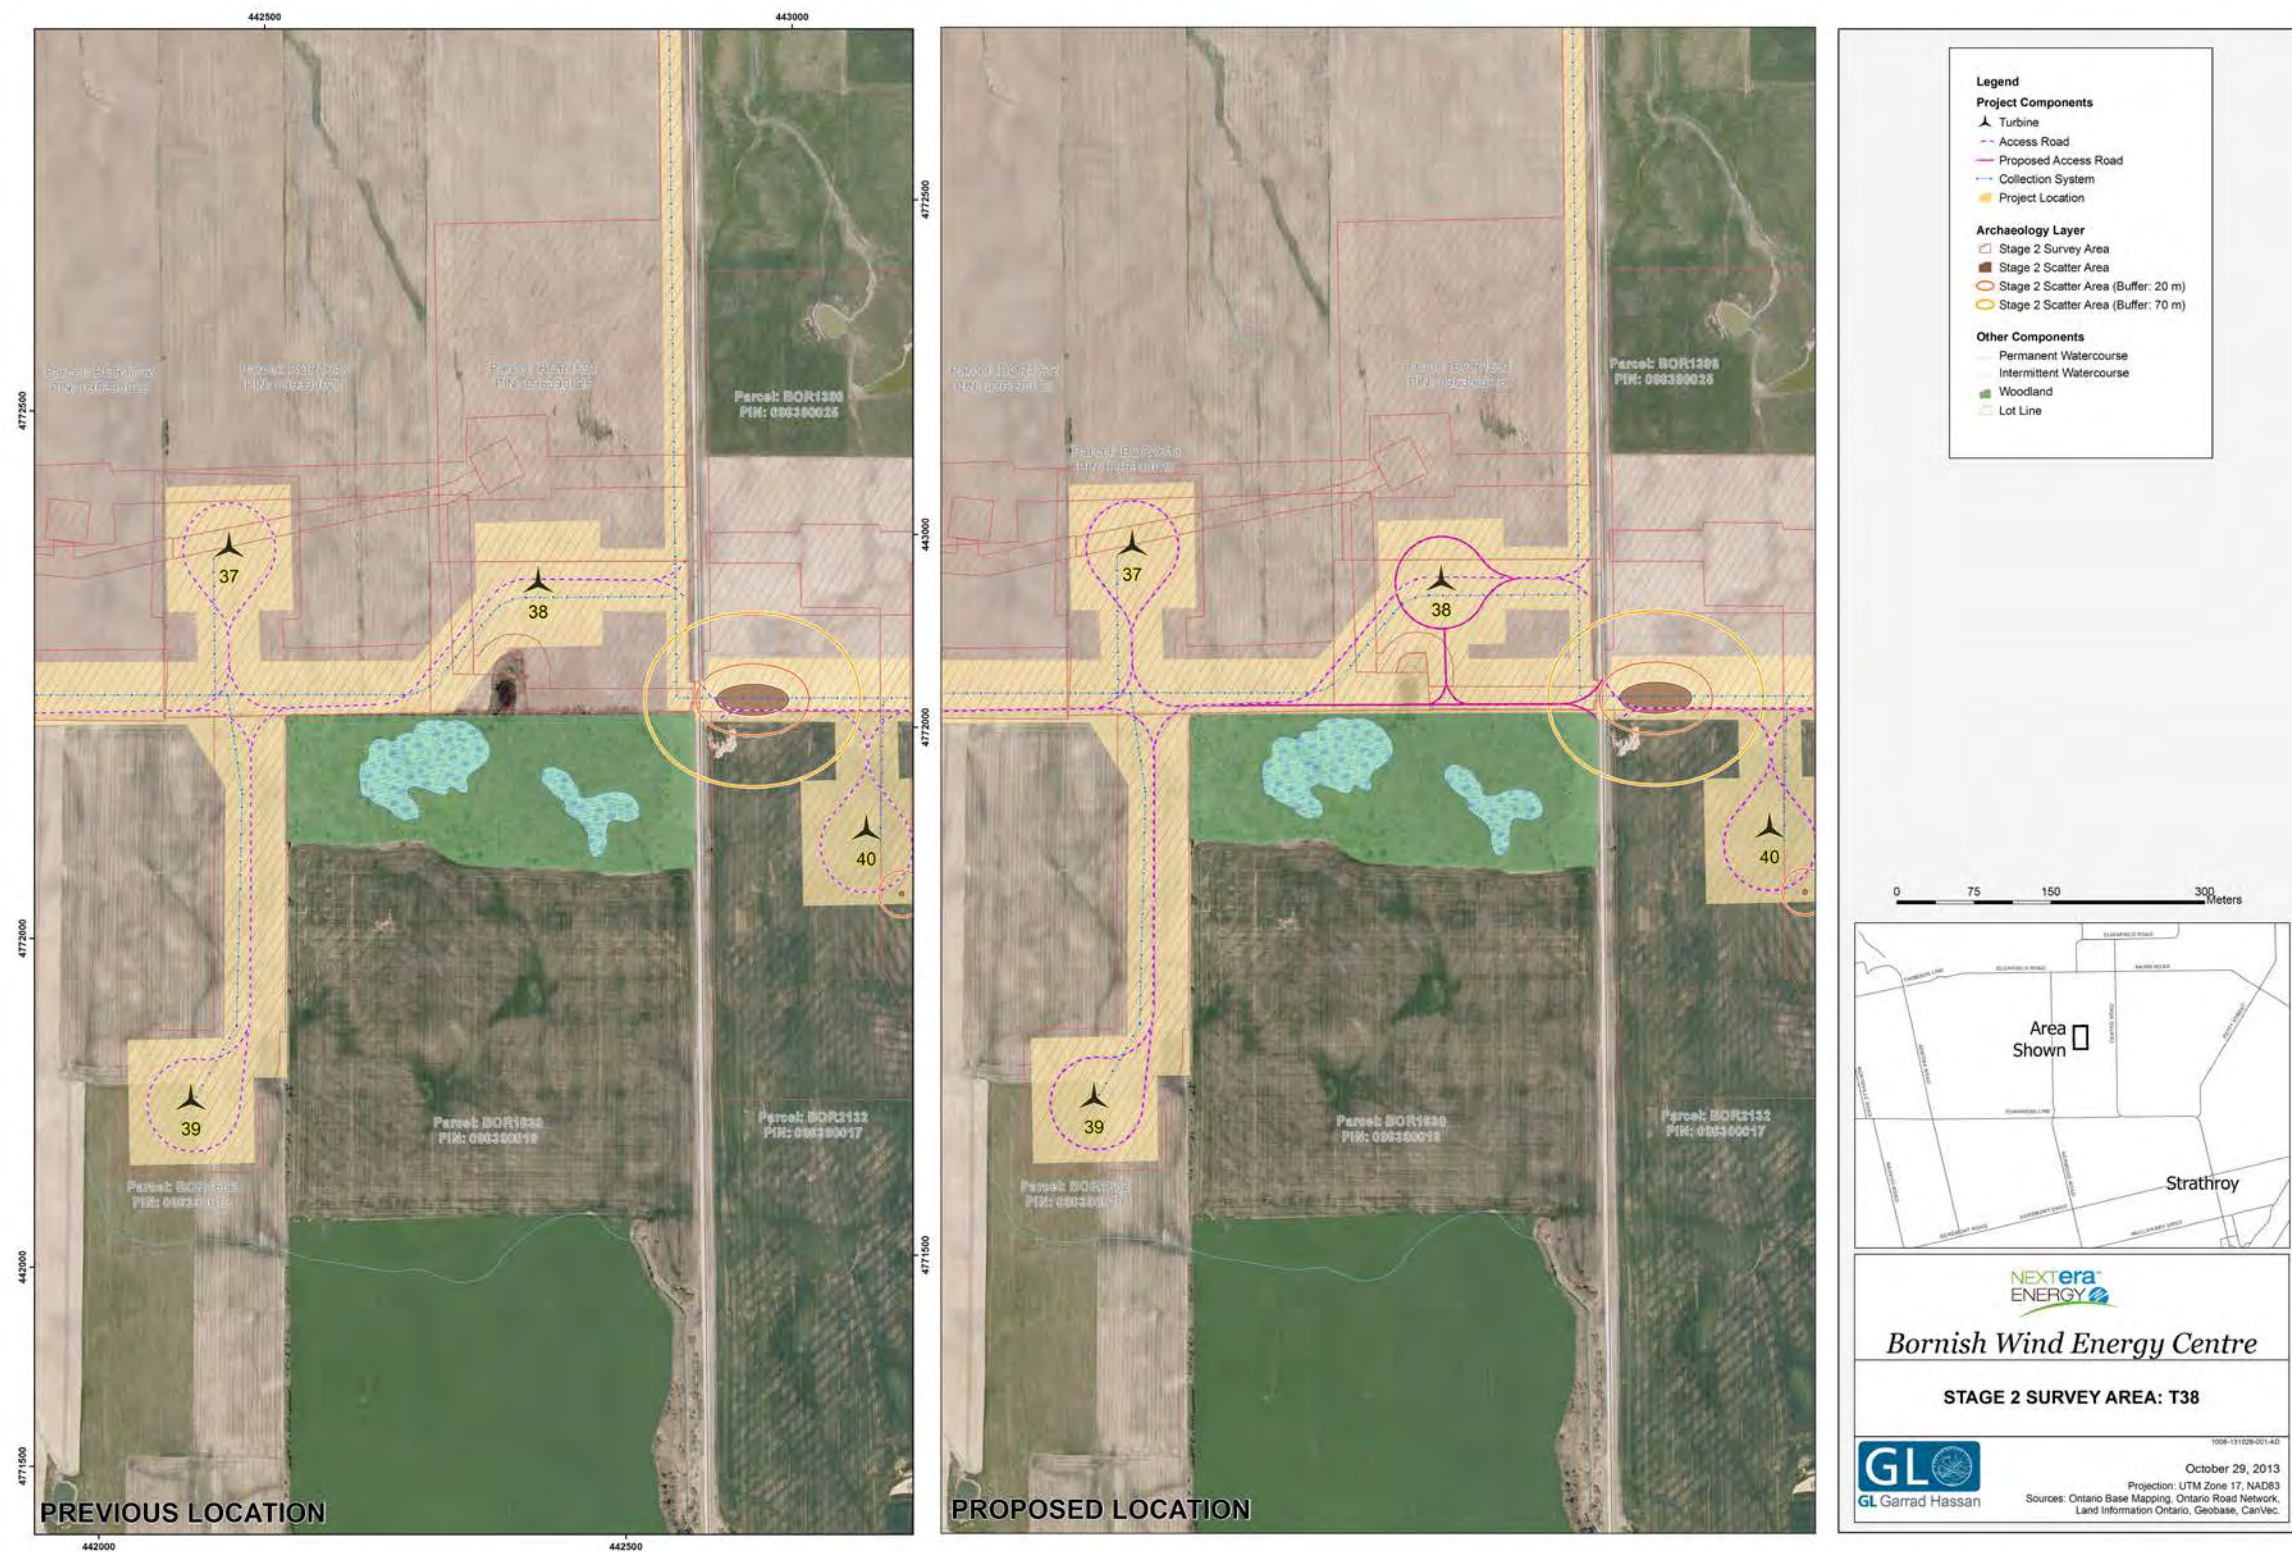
442500
443000
4772500
4772000
4771500
442000
442500
443000
4772500
4772000
4771500

Parcel: BOR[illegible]
PIN: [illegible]

Parcel: BOR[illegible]
PIN: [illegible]

Parcel: BOR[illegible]
PIN: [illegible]

Parcel: BOR1300
PIN: 080380025

37
38
39
40

Parcel: BOR1830
PIN: 080380018

Parcel: BOR2132
PIN: 080380017

Parcel: BOR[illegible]
PIN: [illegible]

PREVIOUS LOCATION

Parcel: BOR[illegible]
PIN: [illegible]

Parcel: BOR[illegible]
PIN: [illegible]

Parcel: BOR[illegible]
PIN: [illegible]

Parcel: BOR1300
PIN: 080380025

37
38
39
40

Parcel: BOR1830
PIN: 080380018

Parcel: BOR2132
PIN: 080380017

Parcel: BOR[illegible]
PIN: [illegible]

PROPOSED LOCATION

Legend
Project Components
Turbine
Access Road
Proposed Access Road
Collection System
Project Location
Archaeology Layer
Stage 2 Survey Area
Stage 2 Scatter Area
Stage 2 Scatter Area (Buffer: 20 m)
Stage 2 Scatter Area (Buffer: 70 m)
Other Components
Permanent Watercourse
Intermittent Watercourse
Woodland
Lot Line

0 75 150 300 Meters

Area Shown
Strathroy

NEXTera ENERGY
Bornish Wind Energy Centre

STAGE 2 SURVEY AREA: T38

GL
GL Garrad Hassan

October 29, 2013
Projection: UTM Zone 17, NAD83
Sources: Ontario Base Mapping, Ontario Road Network, Land Information Ontario, Geobase, CanVec.